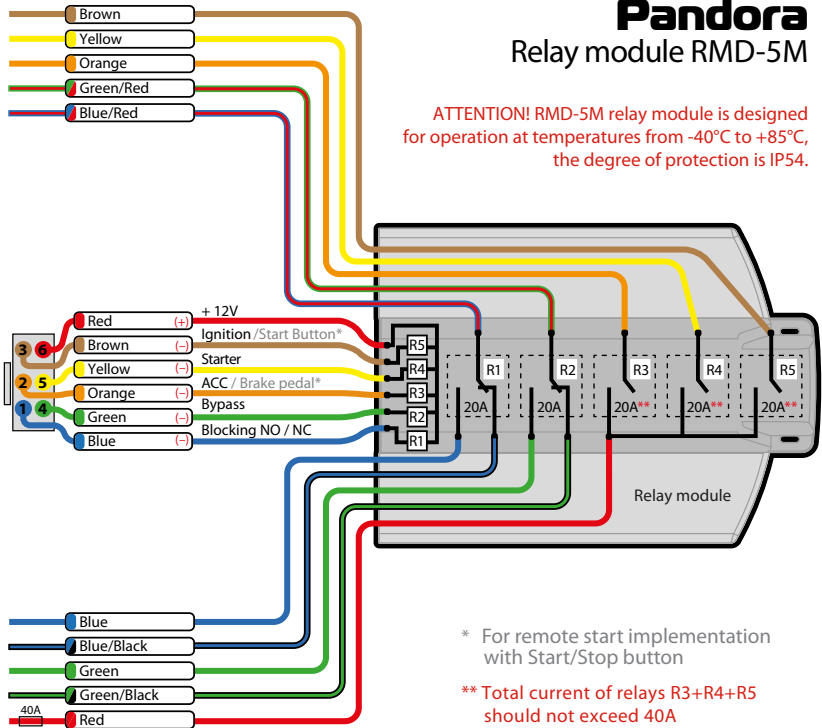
Pandora
Relay module RMD-5M

ATTENTION! RMD-5M relay module is designed for operation at temperatures from -40°C to +85°C, the degree of protection is IP54.

Brown
Yellow
Orange
Green/Red
Blue/Red

3 6
2 5
1 4

Red (+) + 12V
Brown (–) Ignition /Start Button*
Yellow (–) Starter
Orange (–) ACC / Brake pedal*
Green (–) Bypass
Blue (–) Blocking NO / NC

R5
R4
R3
R2
R1

R1 20A
R2 20A
R3 20A**
R4 20A**
R5 20A**

Relay module

Blue
Blue/Black
Green
Green/Black
40A
Red

* For remote start implementation with Start/Stop button

** Total current of relays R3+R4+R5 should not exceed 40A